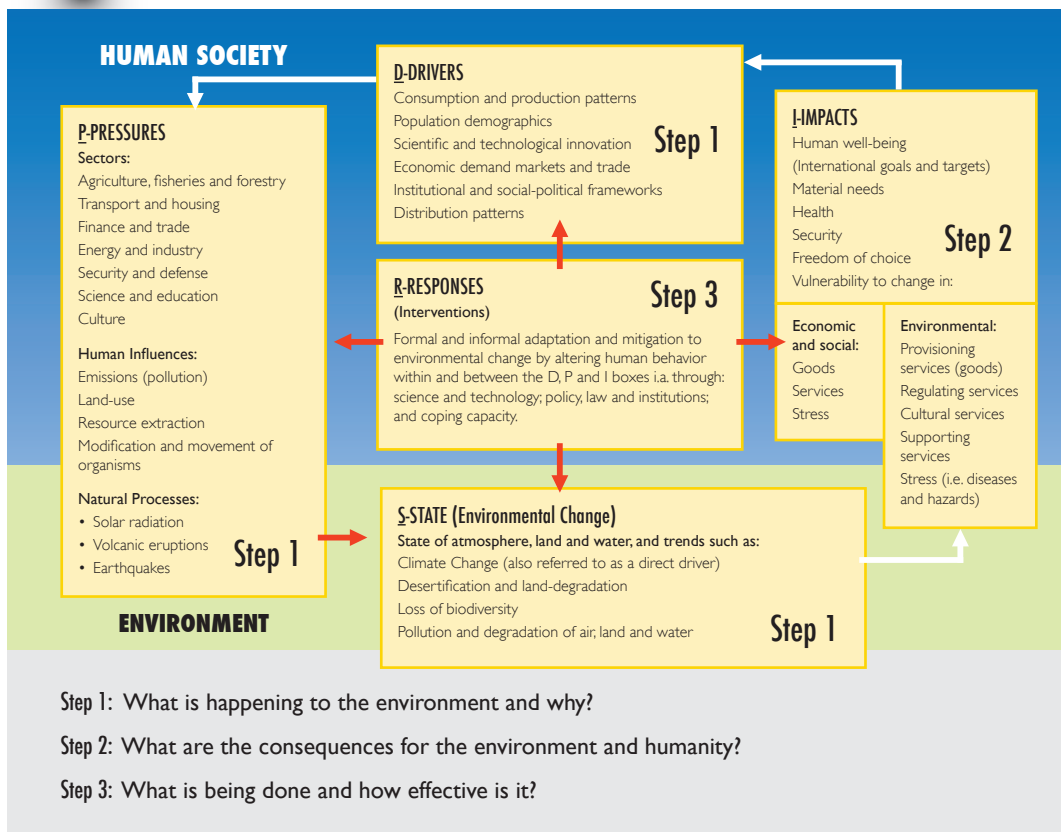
HUMAN SOCIETY

D-DRIVERS
Consumption and production patterns
Population demographics
Scientific and technological innovation
Economic demand markets and trade
Institutional and social-political frameworks
Distribution patterns
Step 1

I-IMPACTS
Human well-being
(International goals and targets)
Material needs
Health
Security
Freedom of choice
Vulnerability to change in:
Step 2

P-PRESSURES
Sectors:
Agriculture, fisheries and forestry
Transport and housing
Finance and trade
Energy and industry
Security and defense
Science and education
Culture

Human Influences:
Emissions (pollution)
Land-use
Resource extraction
Modification and movement of organisms

Natural Processes:
• Solar radiation
• Volcanic eruptions
• Earthquakes
Step 1

R-RESPONSES
(Interventions)
Step 3
Formal and informal adaptation and mitigation to environmental change by altering human behavior within and between the D, P and I boxes i.a. through: science and technology; policy, law and institutions; and coping capacity.

Economic and social:
Goods
Services
Stress

Environmental:
Provisioning services (goods)
Regulating services
Cultural services
Supporting services
Stress (i.e. diseases and hazards)

S-STATE (Environmental Change)
State of atmosphere, land and water, and trends such as:
Climate Change (also referred to as a direct driver)
Desertification and land-degradation
Loss of biodiversity
Pollution and degradation of air, land and water
Step 1

ENVIRONMENT

Step 1: What is happening to the environment and why?

Step 2: What are the consequences for the environment and humanity?

Step 3: What is being done and how effective is it?